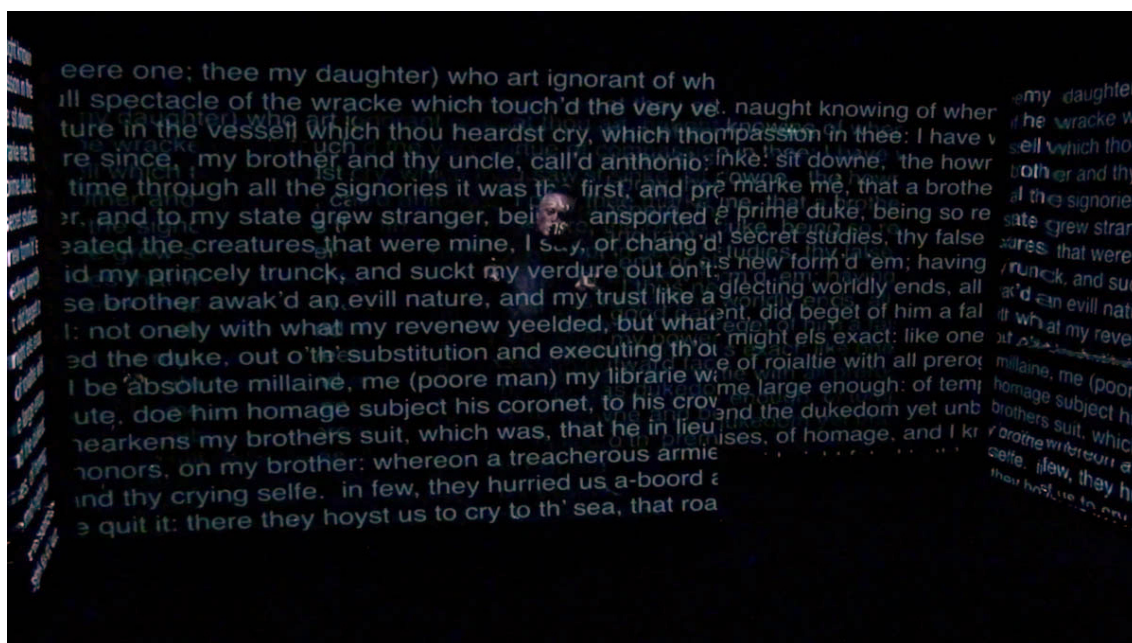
eere one; thee my daughter) who art ignorant of wh
ıll spectacle of the wracke which touch'd the very ve
ture in the vessell which thou heardst cry, which tho
re since, my brother and thy uncle, call'd anthonio:
time through all the signories it was the first, and pre
er, and to my state grew stranger, bei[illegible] ansported
eated the creatures that were mine, I say, or chang'd
id my princely trunck, and suckt my verdure out on't:
se brother awak'd an evill nature, and my trust like a
l: not onely with what my revenew yeelded, but what
ed the duke, out o'th' substitution and executing th'o
l be absolute millaine, me (poore man) my librarie w
ute, doe him homage subject his coronet, to his crov
hearkens my brothers suit, which was, that he in lieu
honors, on my brother: whereon a treacherous armie
and thy crying selfe. in few, they hurried us a-boord a
e quit it: there they hoyst us to cry to th' sea, that roa

naught knowing of wher
passion in thee: I have
inke: sit downe, the howr
marke me, that a brothe
e prime duke, being so re
secret studies, thy false
s new form'd 'em; having
glecting worldly ends, all
ent, did beget of him a fal
might els exact: like one
e of roialtie with all preroç
me large enough: of temp
end the dukedom yet unb
ises, of homage, and I kr

my daughte
the wracke w
sell which tho
brother and thy
al the signorie
state grew stran
tures that were
trunck, and su
k'd an evill nat
ut what my reve
millaine, me (poor
homage subject h
brothers suit, which
brother whereon a
selfe. in few, they h
they hoyst us to cr